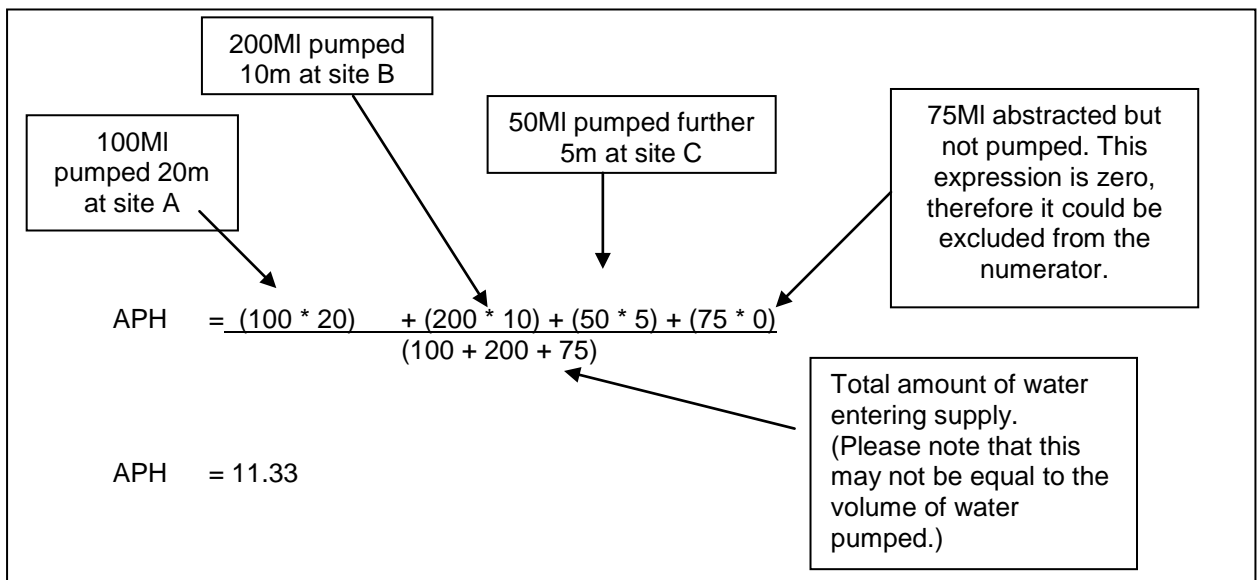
200Ml pumped 10m at site B

100Ml pumped 20m at site A

50Ml pumped further 5m at site C

75Ml abstracted but not pumped. This expression is zero, therefore it could be excluded from the numerator.

APH $= \frac{(100 * 20) + (200 * 10) + (50 * 5) + (75 * 0)}{(100 + 200 + 75)}$

Total amount of water entering supply. (Please note that this may not be equal to the volume of water pumped.)

APH $= 11.33$